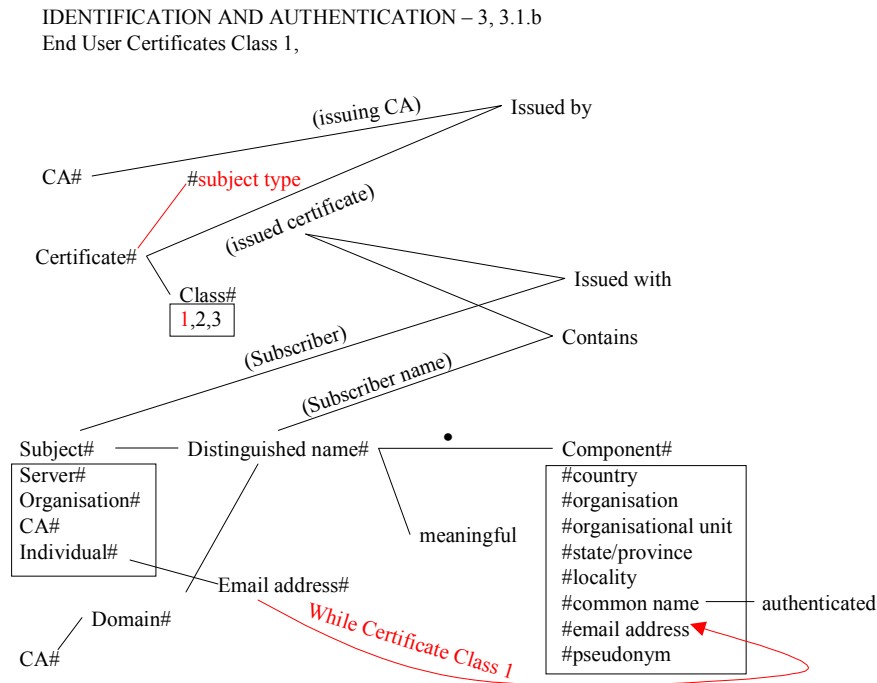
IDENTIFICATION AND AUTHENTICATION – 3, 3.1.b
End User Certificates Class 1,

(issuing CA)
Issued by

CA#
#subject type
(issued certificate)
Certificate#
Issued with
Class#
1,2,3
Contains
(Subscriber)
(Subscriber name)

Subject#
Distinguished name#
•
Component#

Server#
Organisation#
CA#
Individual#

meaningful

#country
#organisation
#organisational unit
#state/province
#locality
#common name
authenticated
#email address
#pseudonym

Email address#
Domain#
While Certificate Class 1
CA#